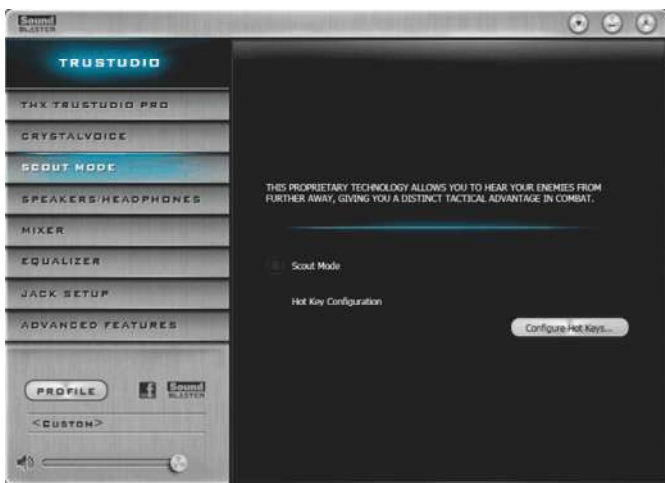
Sound BLASTER

TRUSTUDIO

THX TRUSTUDIO PRO

CRYSTALVOICE

SCOUT MODE

SPEAKERS/HEADPHONES

MIXER

EQUALIZER

JACK SETUP

ADVANCED FEATURES

PROFILE

Sound BLASTER

<CUSTOM>

THIS PROPRIETARY TECHNOLOGY ALLOWS YOU TO HEAR YOUR ENEMIES FROM FURTHER AWAY, GIVING YOU A DISTINCT TACTICAL ADVANTAGE IN COMBAT.

Scout Mode

Hot Key Configuration

Configure Hot Keys...